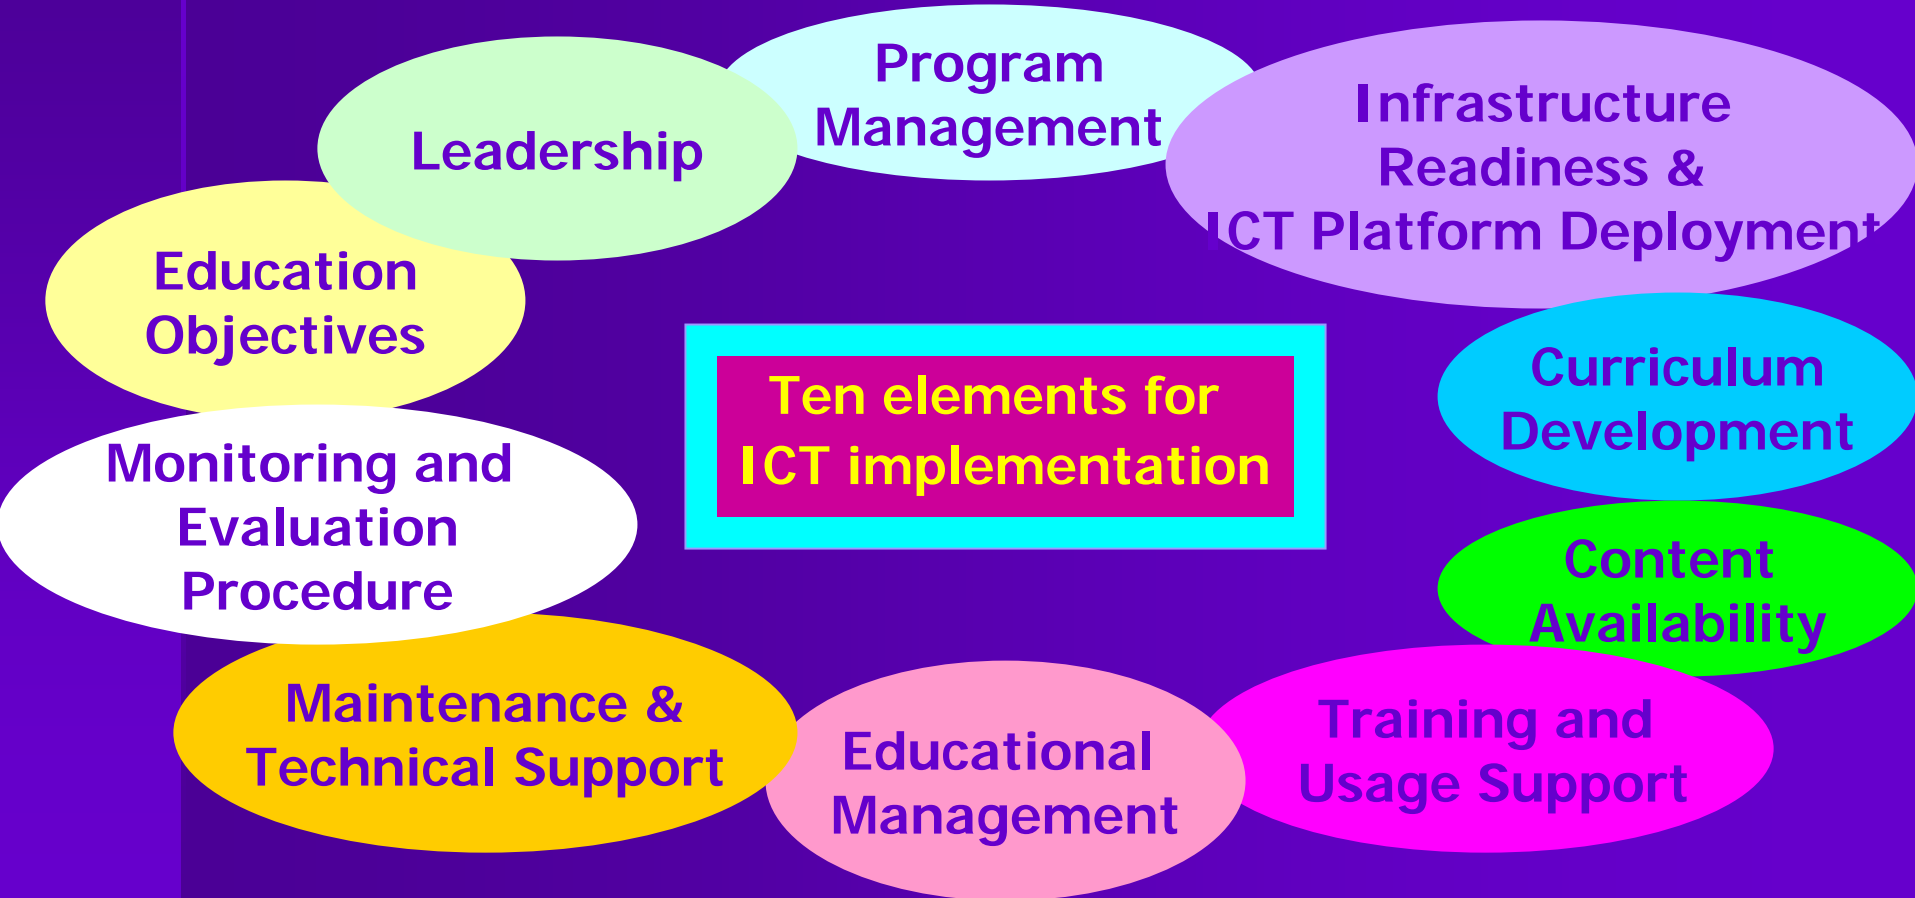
Ten elements for ICT implementation

Leadership

Program Management

Infrastructure Readiness & ICT Platform Deployment

Education Objectives

Curriculum Development

Monitoring and Evaluation Procedure

Content Availability

Maintenance & Technical Support

Educational Management

Training and Usage Support